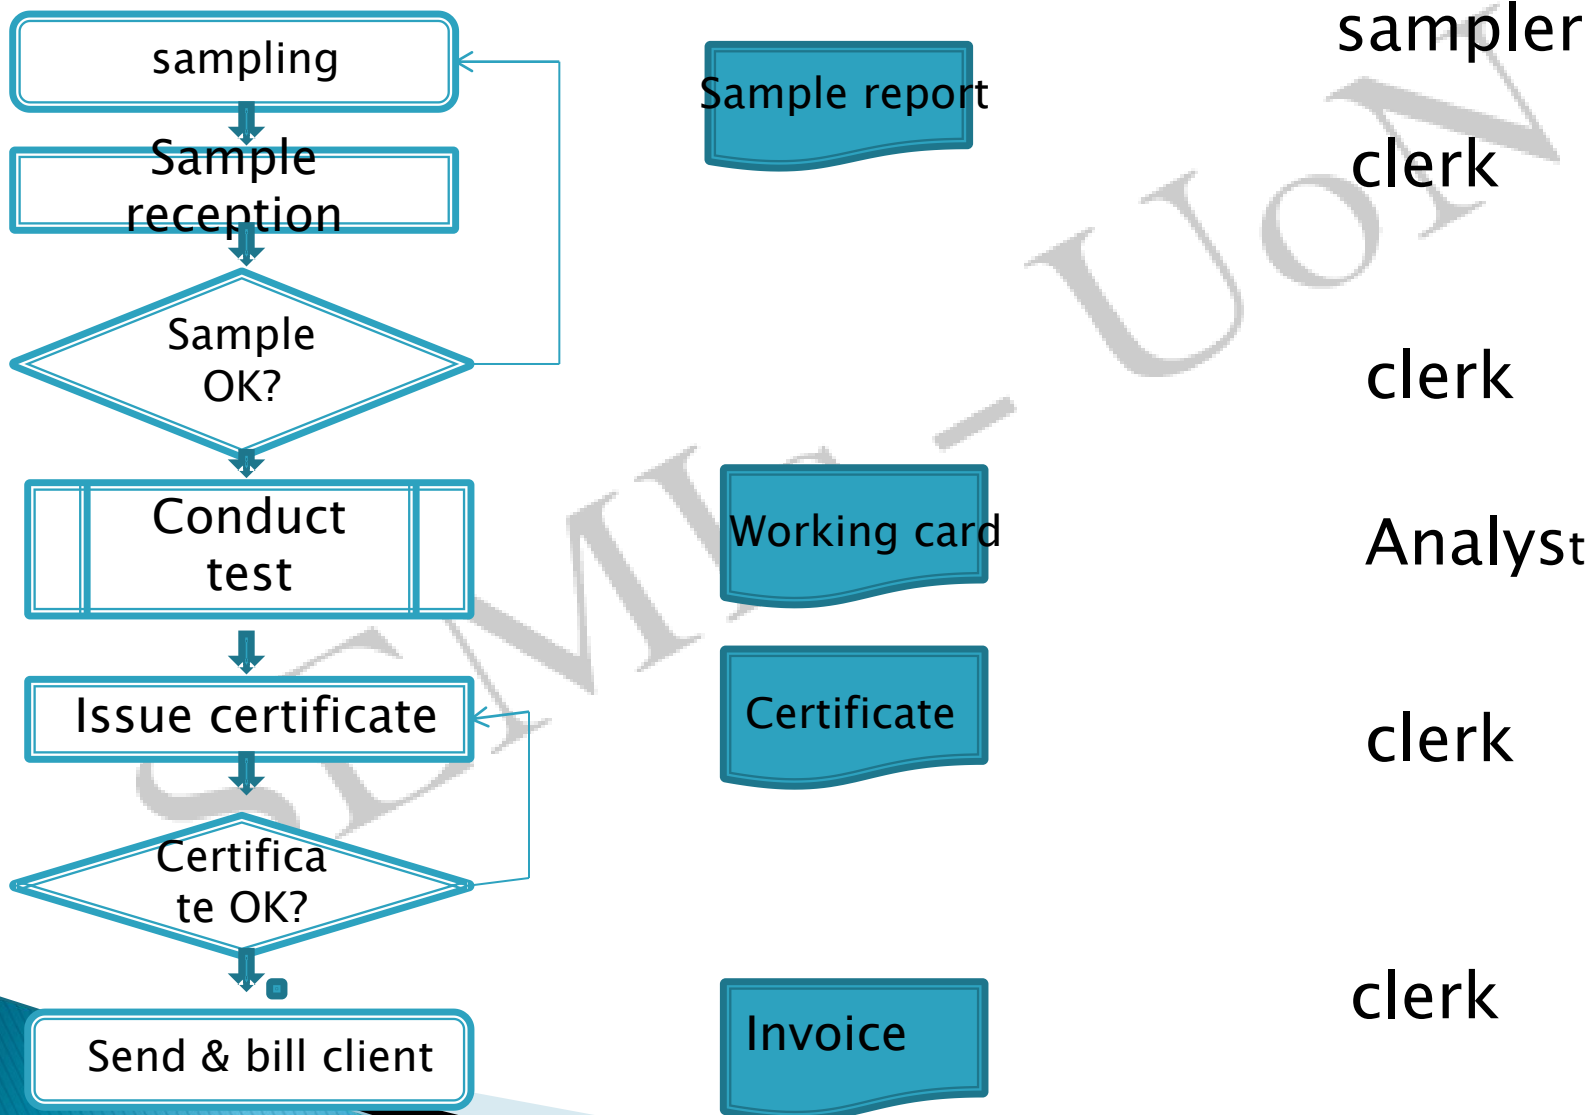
sampling

Sample reception

Sample OK?

Conduct test

Issue certificate

Certifica te OK?

Send & bill client

Sample report

Working card

Certificate

Invoice

sampler

clerk

clerk

Analyst

clerk

clerk

SEMIC - UoN